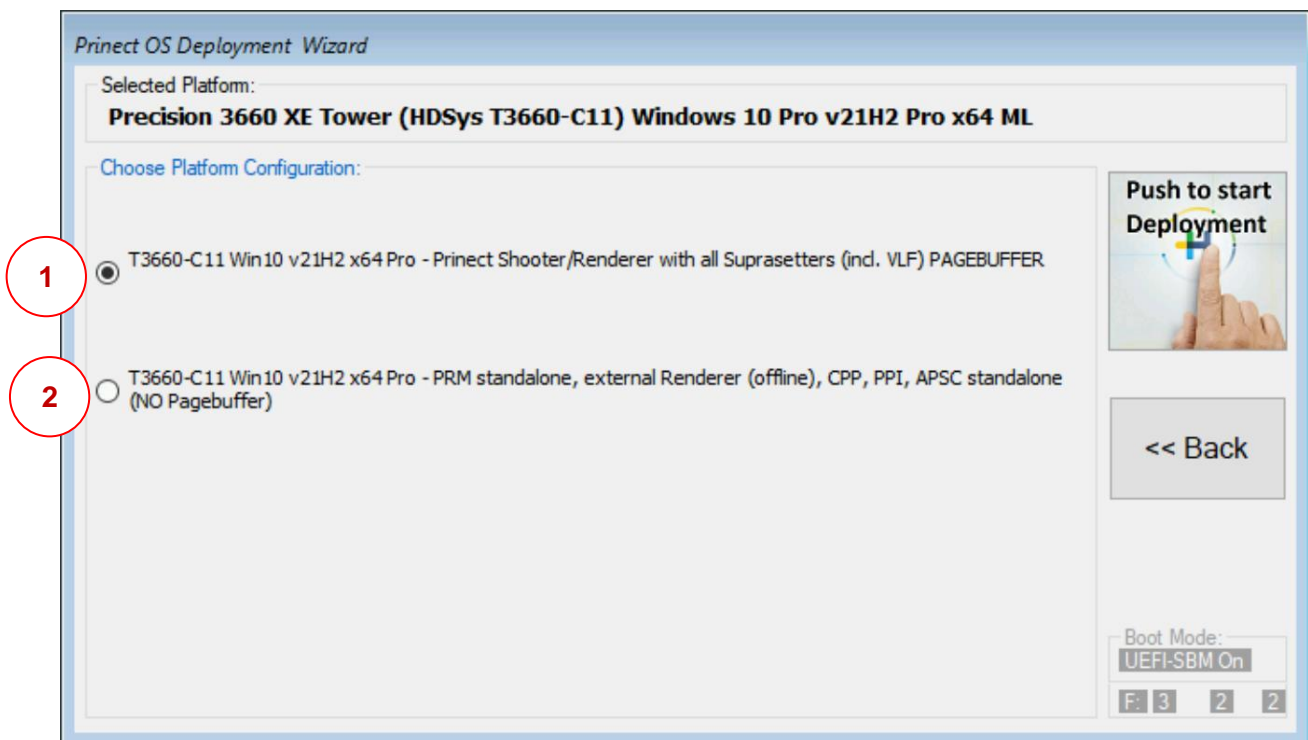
Prinect OS Deployment Wizard

Selected Platform:

Precision 3660 XE Tower (HDSys T3660-C11) Windows 10 Pro v21H2 Pro x64 ML

Choose Platform Configuration:

1

T3660-C11 Win10 v21H2 x64 Pro - Prinect Shooter/Renderer with all Suprasetters (incl. VLF) PAGEBUFFER

2

T3660-C11 Win10 v21H2 x64 Pro - PRM standalone, external Renderer (offline), CPP, PPI, APSC standalone (NO Pagebuffer)

Push to start Deployment

<< Back

Boot Mode:

UEFI-SBM On

F: 3 2 2